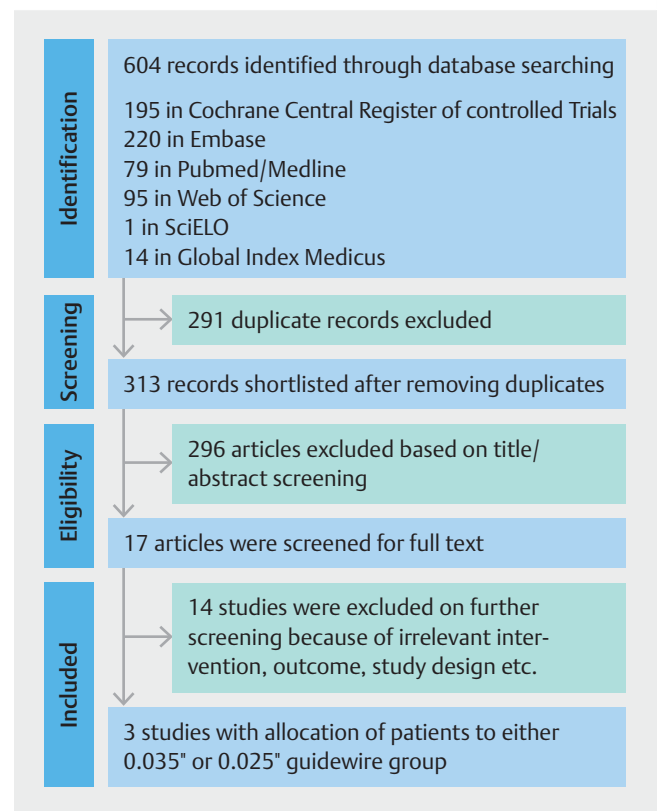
Identification

604 records identified through database searching

195 in Cochrane Central Register of controlled Trials
220 in Embase
79 in Pubmed/Medline
95 in Web of Science
1 in SciELO
14 in Global Index Medicus

Screening

291 duplicate records excluded

313 records shortlisted after removing duplicates

Eligibility

296 articles excluded based on title/abstract screening

17 articles were screened for full text

Included

14 studies were excluded on further screening because of irrelevant intervention, outcome, study design etc.

3 studies with allocation of patients to either 0.035" or 0.025" guidewire group